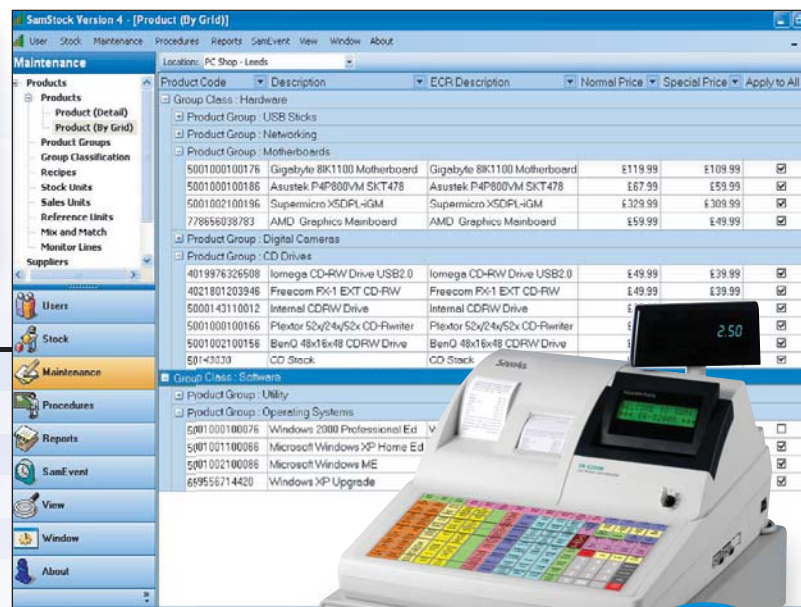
SamStock Version 4 - [Product (By Grid)]

User Stock Maintenance Procedures Reports SamEvent View Window About

Maintenance

Products
Products
Product (Detail)
Product (By Grid)
Product Groups
Group Classification
Recipes
Stock Units
Sales Units
Reference Units
Mix and Match
Monitor Lines
Suppliers

Users
Stock
Maintenance
Procedures
Reports
SamEvent
View
Window
About

Location: PC Shop - Leeds

| Product Code | Description | ECR Description | Normal Price | Special Price | Apply to All |
|---|---|---|---|---|---|
| Group Class : Hardware | | | | | |
| Product Group : USB Sticks | | | | | |
| Product Group : Networking | | | | | |
| Product Group : Motherboards | | | | | |
| 5001000100176 | Gigabyte 8IK1100 Motherboard | Gigabyte 8IK1100 Motherboard | £119.99 | £109.99 | ☑ |
| 5001000100186 | Asustek P4P800VM SKT478 | Asustek P4P800VM SKT478 | £67.99 | £59.99 | ☑ |
| 5001002100196 | Supermicro X5DPL-iGM | Supermicro X5DPL-iGM | £329.99 | £309.99 | ☑ |
| 778656038783 | AMD Graphics Mainboard | AMD Graphics Mainboard | £59.99 | £49.99 | ☑ |
| Product Group : Digital Cameras | | | | | |
| Product Group : CD Drives | | | | | |
| 4019976326508 | Iomega CD-RW Drive USB2.0 | Iomega CD-RW Drive USB2.0 | £49.99 | £39.99 | ☑ |
| 4021801203946 | Freecom FX-1 EXT CD-RW | Freecom FX-1 EXT CD-RW | £49.99 | £39.99 | ☑ |
| 5000143110012 | Internal CDRW Drive | Internal CDRW Drive | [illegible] | | ☑ |
| 5001000100166 | Plextor 52x/24x/52x CD-Rwriter | Plextor 52x/24x/52x CD-Rwriter | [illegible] | | ☑ |
| 5001002100156 | BenQ 48x16x48 CDRW Drive | BenQ 48x16x48 CDRW Drive | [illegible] | | ☑ |
| 50143030 | CD Stack | CD Stack | | | ☑ |
| Group Class : Software | | | | | |
| Product Group : Utility | | | | | |
| Product Group : Operating Systems | | | | | |
| 5001000100076 | Windows 2000 Professional Ed | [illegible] | | | ☐ |
| 5001001100066 | Microsoft Windows XP Home Ed | | | | ☑ |
| 5001002100086 | Microsoft Windows ME | | | | ☑ |
| 659556714420 | Windows XP Upgrade | | | | ☑ |

2.50

Samsung